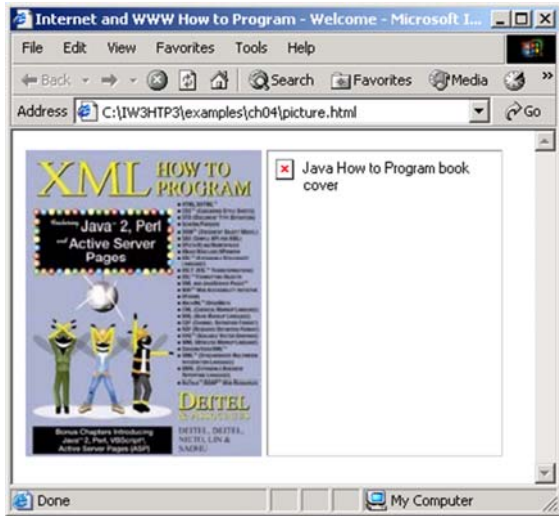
Internet and WWW How to Program - Welcome - Microsoft I...

File Edit View Favorites Tools Help

Back Search Favorites Media

Address C:\IW3HTP3\examples\ch04\picture.html Go

XML HOW TO PROGRAM

Featuring Java™ 2, Perl and Active Server Pages

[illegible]

DEITEL

Bonus Chapters Introducing Java™ 2, Perl, VBScript®, Active Server Pages (ASP)

DEITEL, DEITEL, NIETO, LIN & SADHU

Java How to Program book cover

Done

My Computer